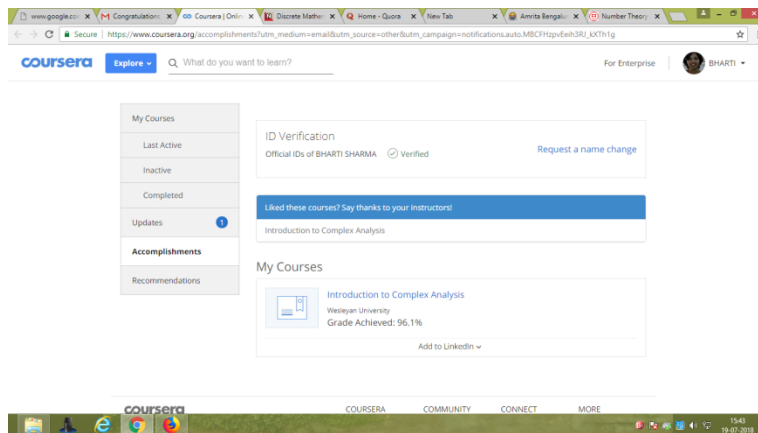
www.google.co × Congratulations × Coursera | Onli × Discrete Mathe × Home - Quora × New Tab × Amrita Bengalu × Number Theory ×

Secure | https://www.coursera.org/accomplishments?utm_medium=email&utm_source=other&utm_campaign=notifications.auto.MBCFHzpvEeih3RJ_kXTh1g

coursera Explore What do you want to learn? For Enterprise BHARTI

My Courses
Last Active
Inactive
Completed
Updates 1
Accomplishments
Recommendations

ID Verification
Official IDs of BHARTI SHARMA Verified
Request a name change

Liked these courses? Say thanks to your instructors!
Introduction to Complex Analysis

My Courses

Introduction to Complex Analysis
Wesleyan University
Grade Achieved: 96.1%
Add to LinkedIn

coursera COURSERA COMMUNITY CONNECT MORE

15:43
19-07-2018